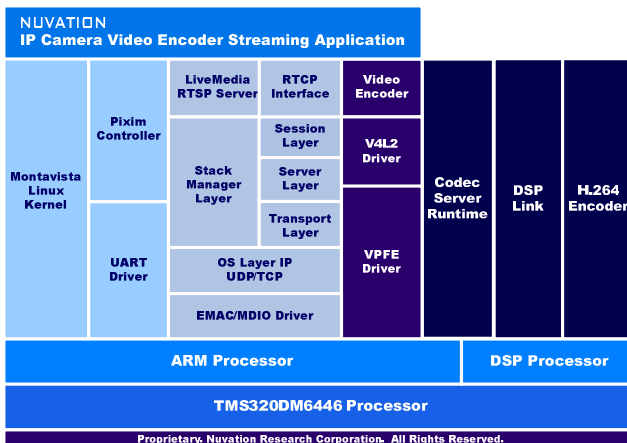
NUVATION
IP Camera Video Encoder Streaming Application

Montavista Linux Kernel

Pixim Controller

UART Driver

LiveMedia RTSP Server

RTCP Interface

Stack Manager Layer

Session Layer

Server Layer

Transport Layer

OS Layer IP UDP/TCP

EMAC/MDIO Driver

Video Encoder

V4L2 Driver

VPFE Driver

Codec Server Runtime

DSP Link

H.264 Encoder

ARM Processor

DSP Processor

TMS320DM6446 Processor

Proprietary. Nuvation Research Corporation. All Rights Reserved.